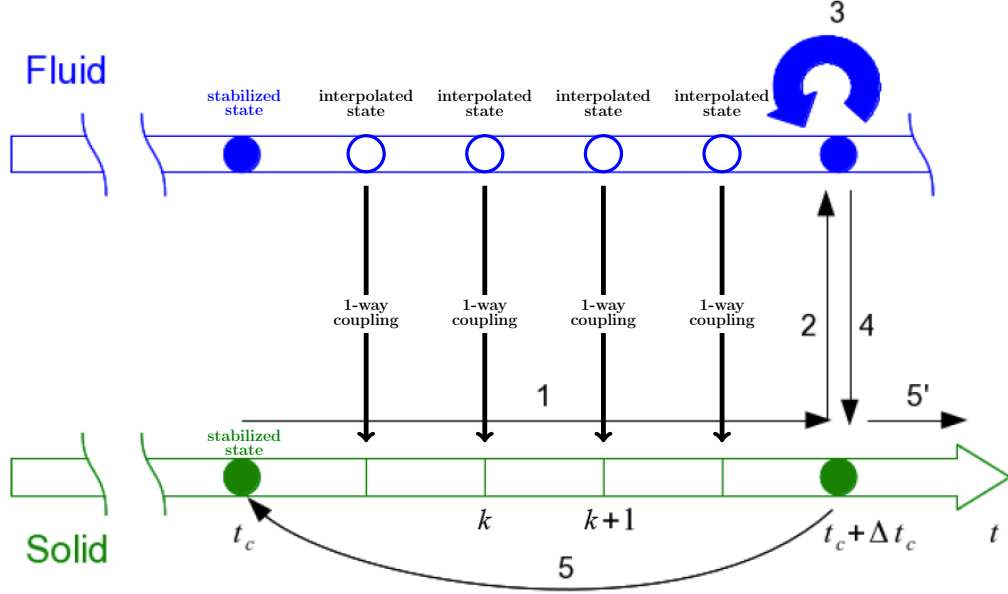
3

Fluid

stabilized state

interpolated state

interpolated state

interpolated state

interpolated state

1-way coupling

1-way coupling

1-way coupling

1-way coupling

2

4

1

5'

stabilized state

Solid

$t_c$

$k$

$k+1$

$t_c+\Delta t_c$

$t$

5